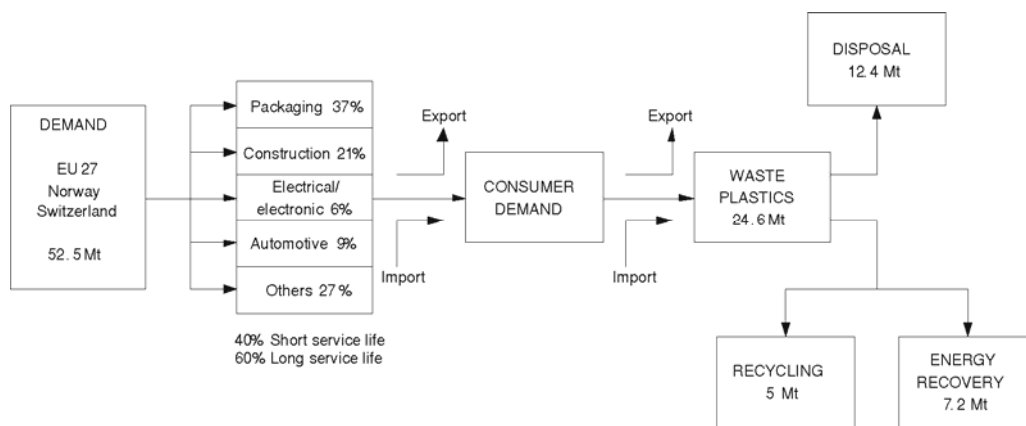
DEMAND

EU 27
Norway
Switzerland

52.5 Mt

Packaging 37%

Construction 21%

Electrical/
electronic 6%

Automotive 9%

Others 27%

40% Short service life
60% Long service life

Export

Import

CONSUMER
DEMAND

Export

Import

WASTE
PLASTICS
24.6 Mt

DISPOSAL
12.4 Mt

RECYCLING
5 Mt

ENERGY
RECOVERY
7.2 Mt